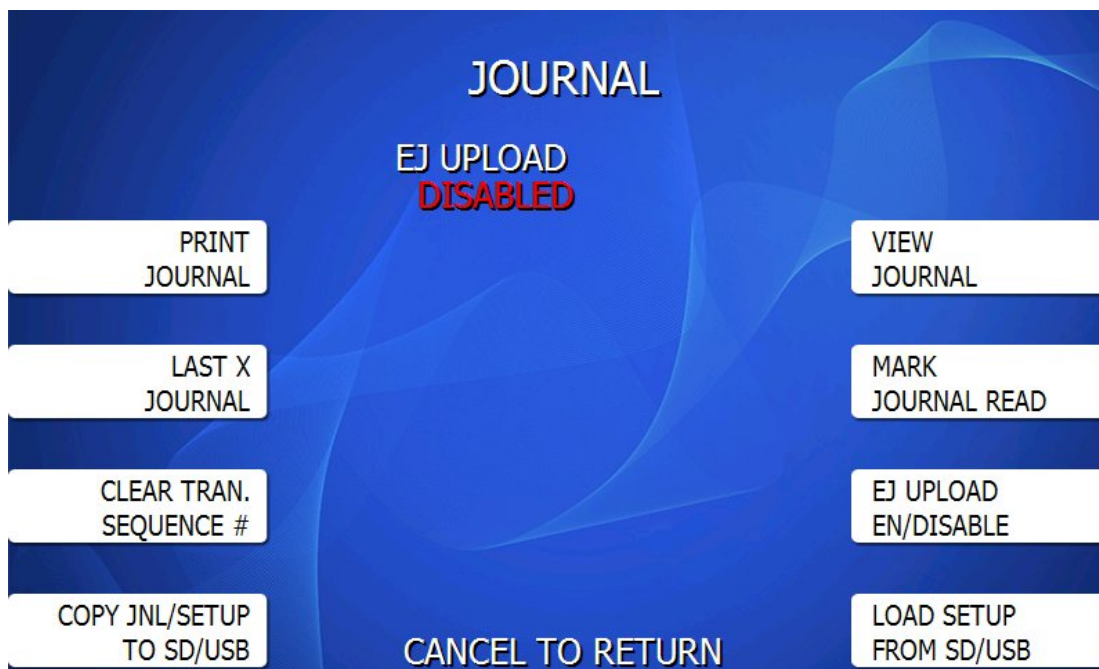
JOURNAL

EJ UPLOAD
DISABLED

PRINT JOURNAL

LAST X JOURNAL

CLEAR TRAN. SEQUENCE #

COPY JNL/SETUP TO SD/USB

VIEW JOURNAL

MARK JOURNAL READ

EJ UPLOAD EN/DISABLE

LOAD SETUP FROM SD/USB

CANCEL TO RETURN